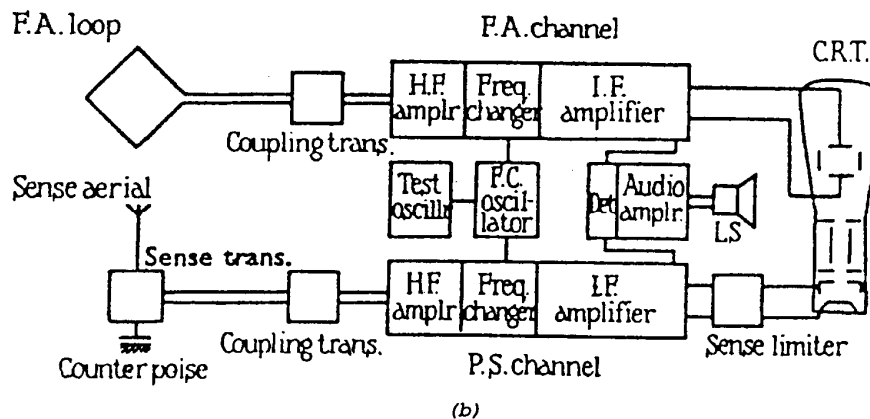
F.A. loop

F.A. channel

C.R.T.

H.F. amplr

Freq. changer

I.F. amplifier

Coupling trans.

Sense aerial

Test oscillr

F.C. oscilator

Det

Audio amplr.

L.S.

Sense trans.

H.F. amplr

Freq. changer

I.F. amplifier

Coupling trans.

Counter poise

P.S. channel

Sense limiter

(b)